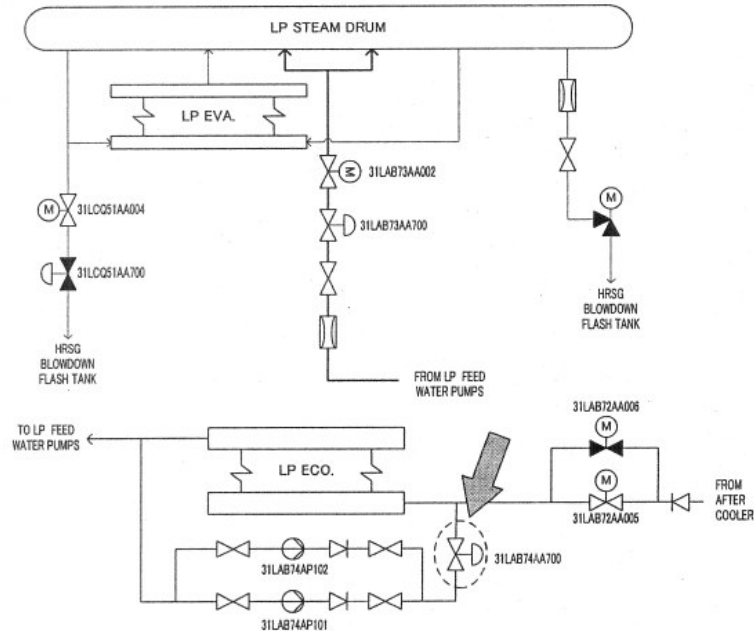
LP STEAM DRUM

LP EVA.

M 31LAB73AA002

31LAB73AA700

M 31LCQ51AA004

31LCQ51AA700

HRSG BLOWDOWN FLASH TANK

M

HRSG BLOWDOWN FLASH TANK

FROM LP FEED WATER PUMPS

TO LP FEED WATER PUMPS

LP ECO.

31LAB72AA006

M

M

31LAB72AA005

FROM AFTER COOLER

31LAB74AA700

31LAB74AP102

31LAB74AP101